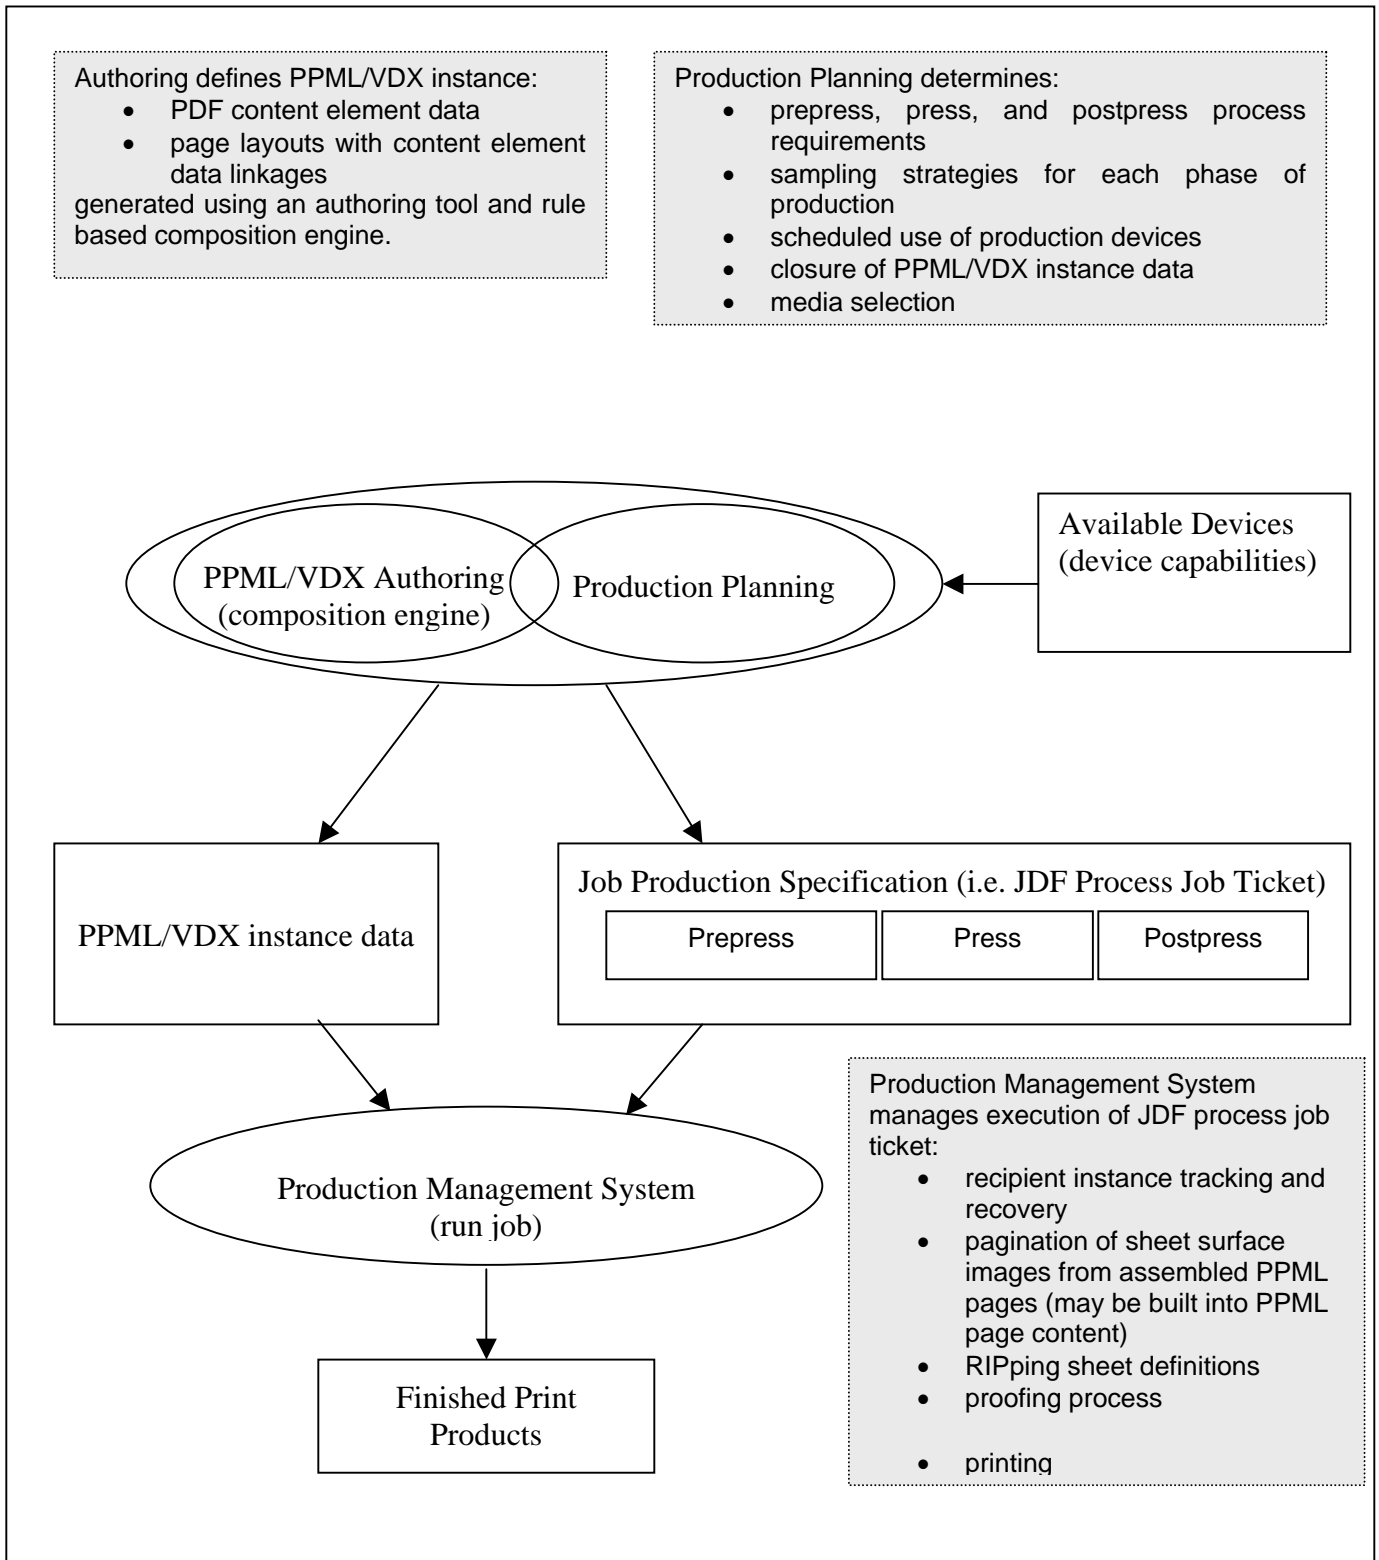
Authoring defines PPML/VDX instance:
- PDF content element data
- page layouts with content element data linkages

generated using an authoring tool and rule based composition engine.

Production Planning determines:
- prepress, press, and postpress process requirements
- sampling strategies for each phase of production
- scheduled use of production devices
- closure of PPML/VDX instance data
- media selection

PPML/VDX Authoring (composition engine)

Production Planning

Available Devices (device capabilities)

PPML/VDX instance data

Job Production Specification (i.e. JDF Process Job Ticket)

| Prepress | Press | Postpress |
|---|---|---|

Production Management System manages execution of JDF process job ticket:
- recipient instance tracking and recovery
- pagination of sheet surface images from assembled PPML pages (may be built into PPML page content)
- RIPping sheet definitions
- proofing process
- printing

Production Management System (run job)

Finished Print Products